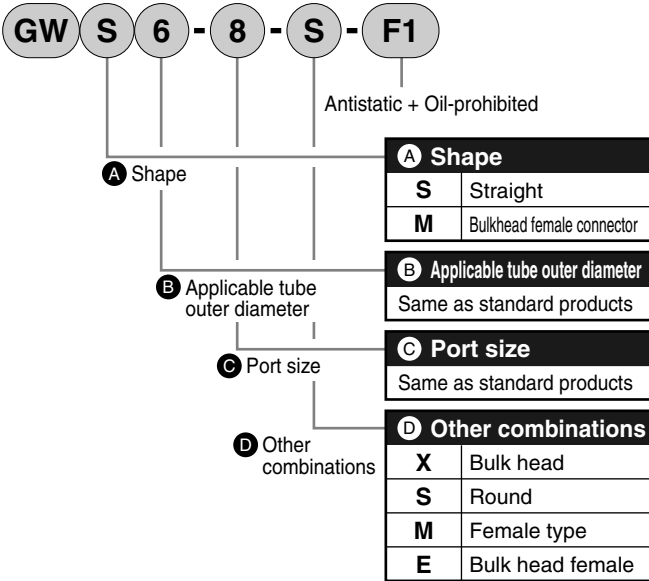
GW S 6 - 8 - S - F1

Antistatic + Oil-prohibited

A Shape

B Applicable tube outer diameter

C Port size

D Other combinations

| A Shape | |
|---|---|
| S | Straight |
| M | Bulkhead female connector |

| B Applicable tube outer diameter |
|---|
| Same as standard products |

| C Port size |
|---|
| Same as standard products |

| D Other combinations | |
|---|---|
| X | Bulk head |
| S | Round |
| M | Female type |
| E | Bulk head female |